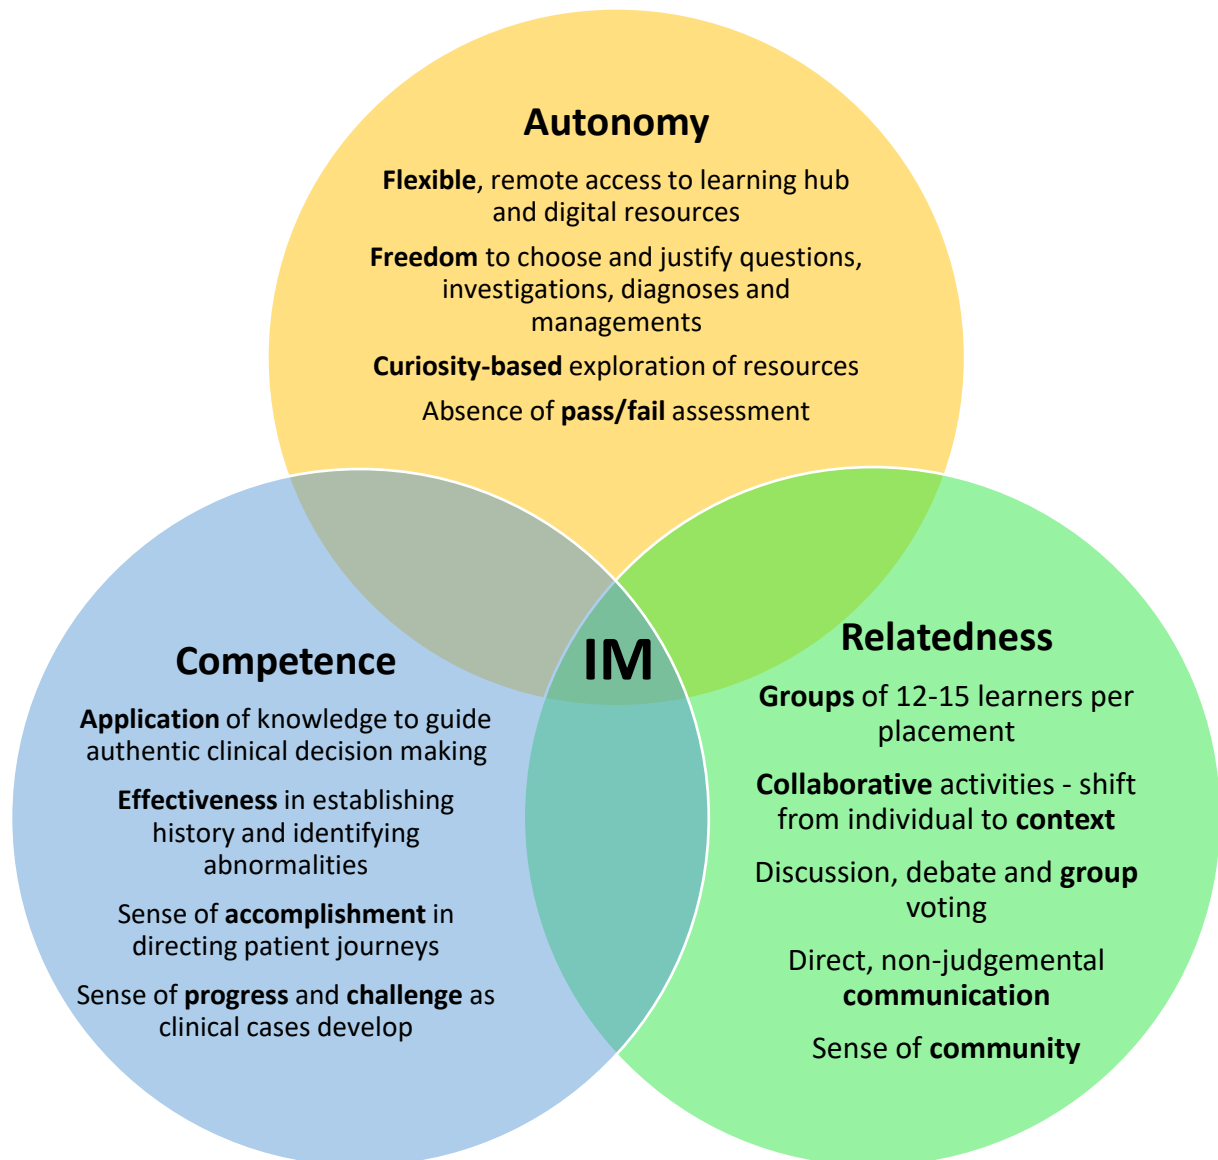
Autonomy

Flexible, remote access to learning hub and digital resources

Freedom to choose and justify questions, investigations, diagnoses and managements

Curiosity-based exploration of resources

Absence of pass/fail assessment

IM

Competence

Application of knowledge to guide authentic clinical decision making

Effectiveness in establishing history and identifying abnormalities

Sense of accomplishment in directing patient journeys

Sense of progress and challenge as clinical cases develop

Relatedness

Groups of 12-15 learners per placement

Collaborative activities - shift from individual to context

Discussion, debate and group voting

Direct, non-judgemental communication

Sense of community